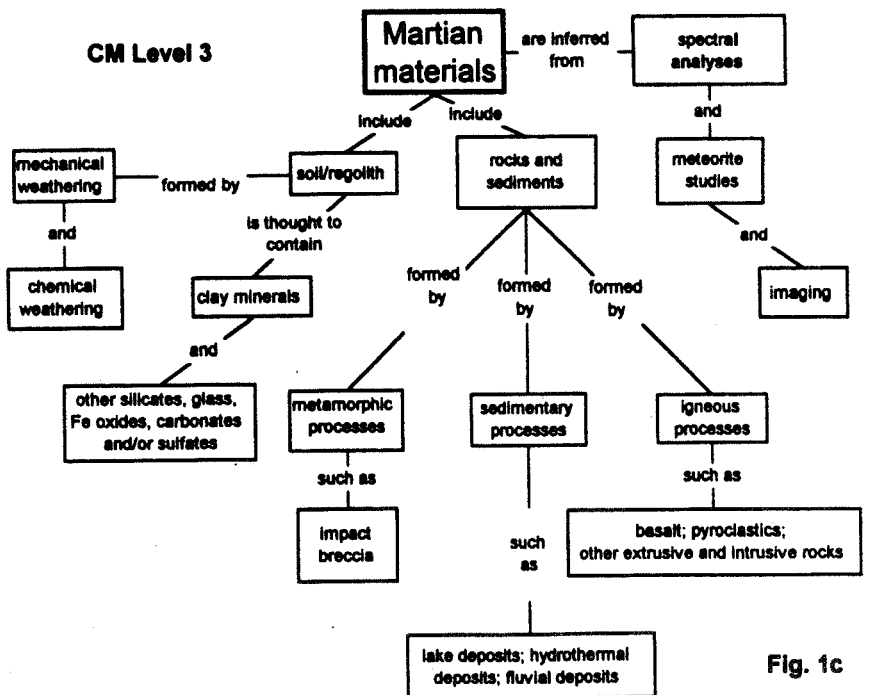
CM Level 3

Martian materials

are inferred from

spectral analyses

and

meteorite studies

and

imaging

include

include

mechanical weathering

formed by

soil/regolith

and

chemical weathering

is thought to contain

clay minerals

and

other silicates, glass, Fe oxides, carbonates and/or sulfates

rocks and sediments

formed by

formed by

formed by

metamorphic processes

such as

impact breccia

sedimentary processes

such as

lake deposits; hydrothermal deposits; fluvial deposits

igneous processes

such as

basalt; pyroclastics; other extrusive and intrusive rocks

Fig. 1c